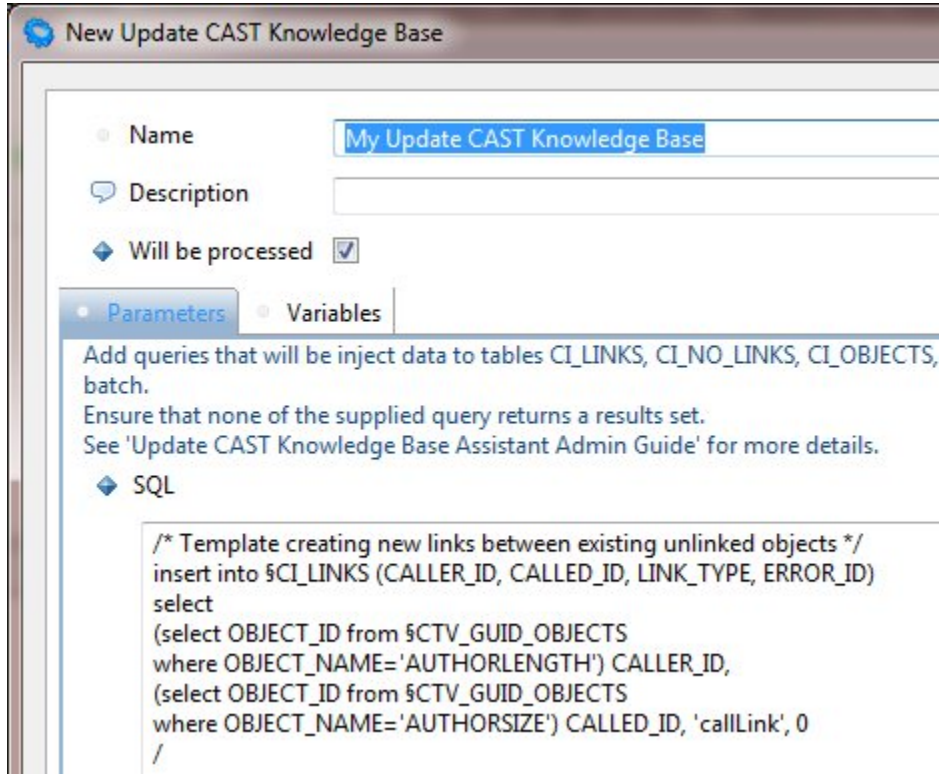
New Update CAST Knowledge Base

Name My Update CAST Knowledge Base

Description

Will be processed

Parameters Variables

Add queries that will be inject data to tables CI_LINKS, CI_NO_LINKS, CI_OBJECTS, batch.
Ensure that none of the supplied query returns a results set.
See 'Update CAST Knowledge Base Assistant Admin Guide' for more details.

SQL

/* Template creating new links between existing unlinked objects */
insert into §CI_LINKS (CALLER_ID, CALLED_ID, LINK_TYPE, ERROR_ID)
select
(select OBJECT_ID from §CTV_GUID_OBJECTS
where OBJECT_NAME='AUTHORLENGTH') CALLER_ID,
(select OBJECT_ID from §CTV_GUID_OBJECTS
where OBJECT_NAME='AUTHORSIZE') CALLED_ID, 'callLink', 0
/